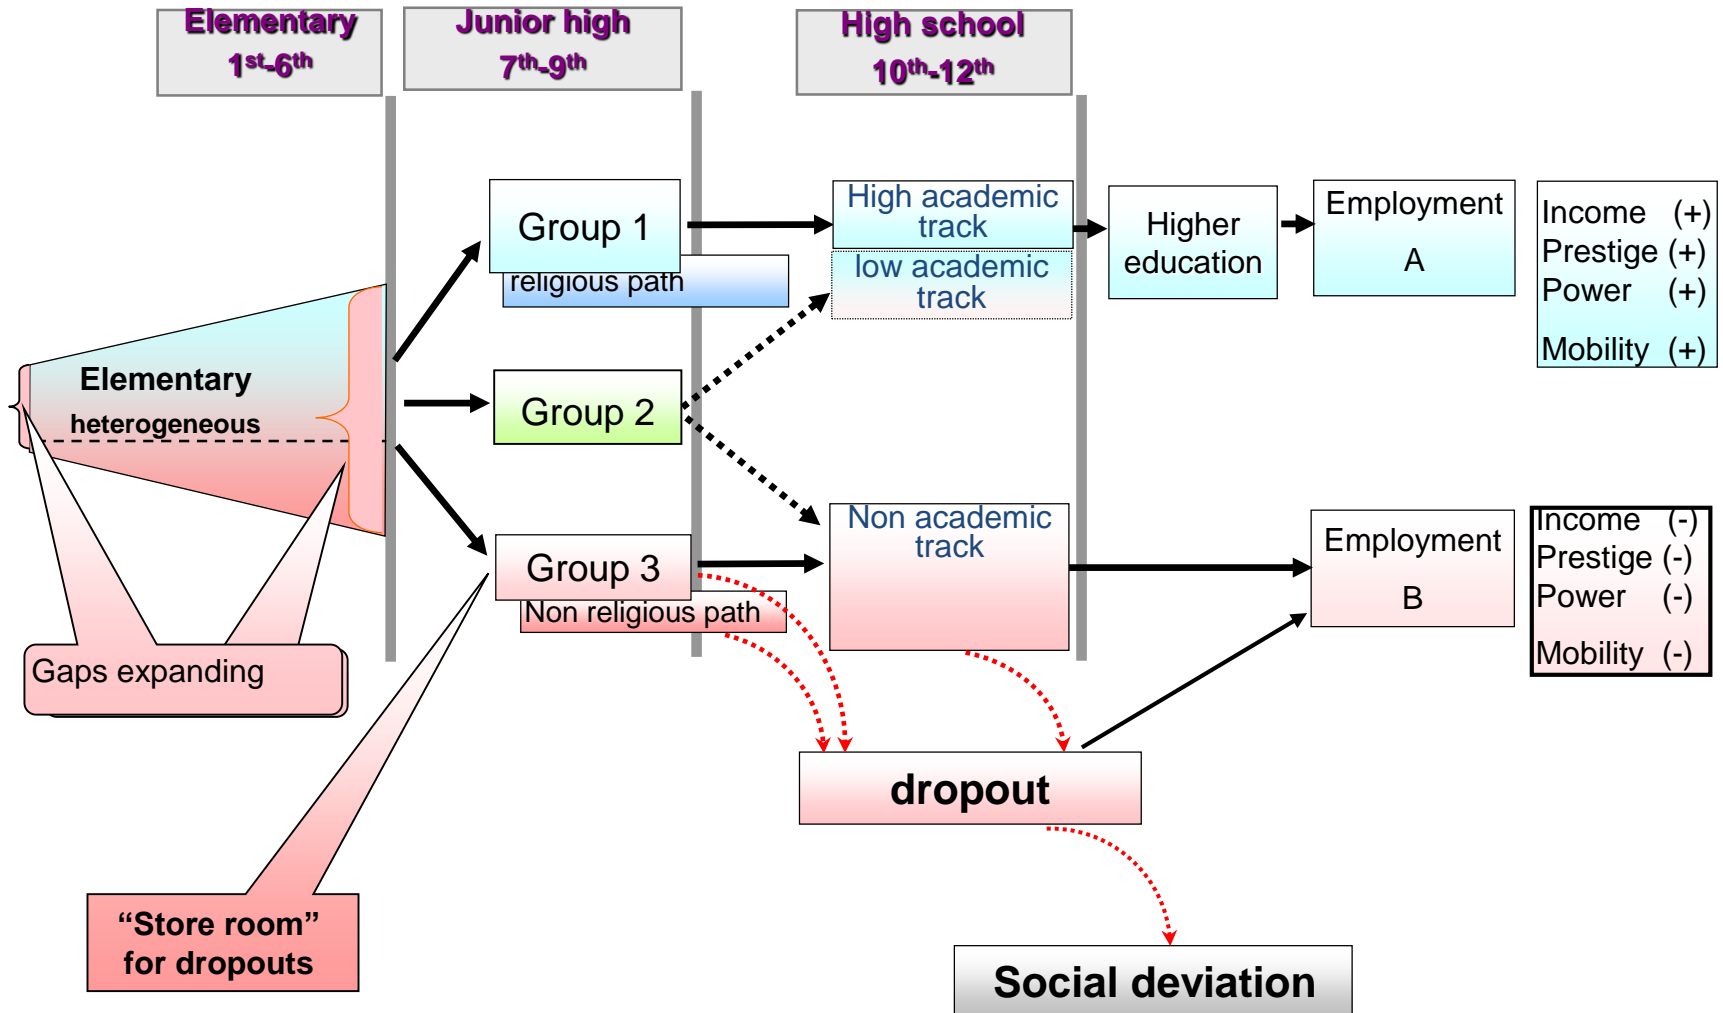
Elementary
$1^{st}$-$6^{th}$

Junior high
$7^{th}$-$9^{th}$

High school
$10^{th}$-$12^{th}$

Elementary
heterogeneous

Group 1
religious path

Group 2

Group 3
Non religious path

High academic track

low academic track

Non academic track

Higher education

Employment
A

Income (+)
Prestige (+)
Power (+)
Mobility (+)

Employment
B

Income (-)
Prestige (-)
Power (-)
Mobility (-)

Gaps expanding

dropout

"Store room" for dropouts

Social deviation